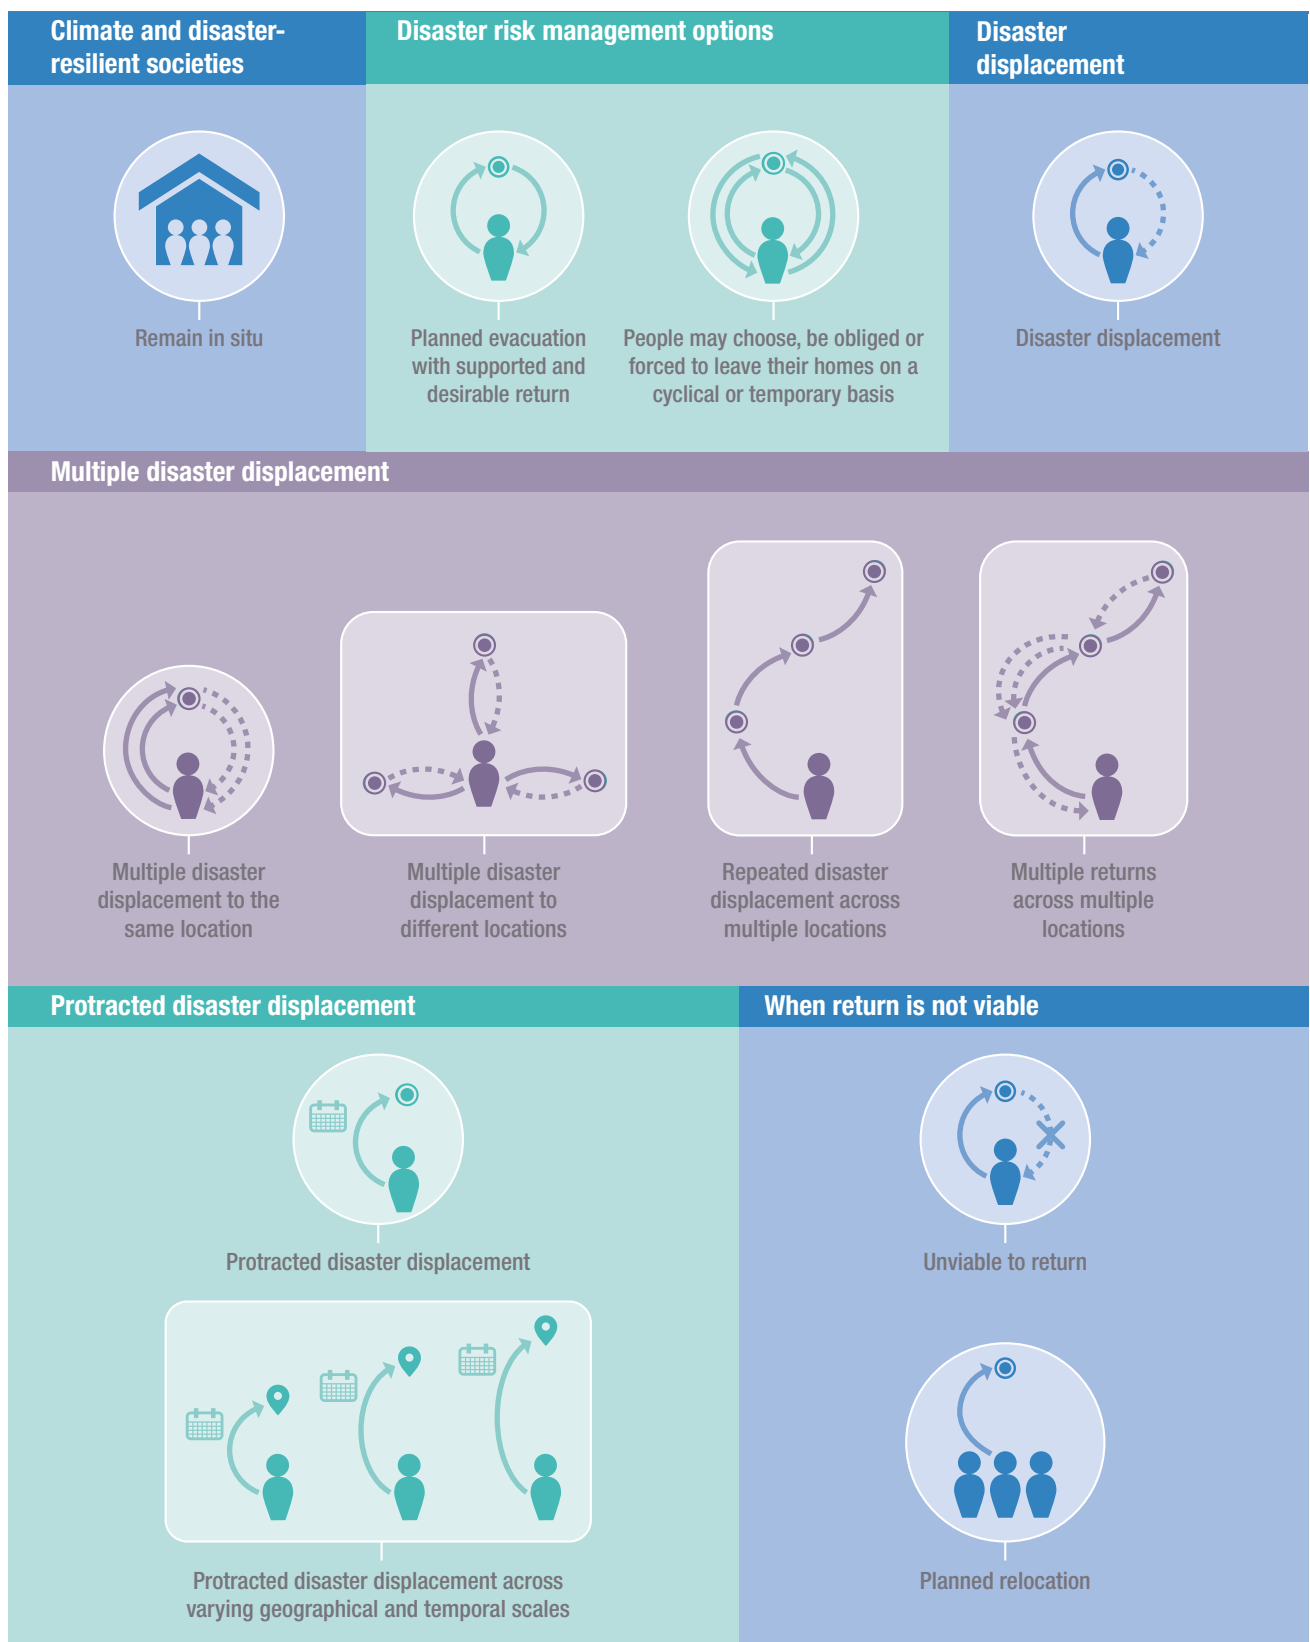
Climate and disaster-resilient societies

Disaster risk management options

Disaster displacement

Remain in situ

Planned evacuation with supported and desirable return

People may choose, be obliged or forced to leave their homes on a cyclical or temporary basis

Disaster displacement

Multiple disaster displacement

Multiple disaster displacement to the same location

Multiple disaster displacement to different locations

Repeated disaster displacement across multiple locations

Multiple returns across multiple locations

Protracted disaster displacement

When return is not viable

Protracted disaster displacement

Unviable to return

Protracted disaster displacement across varying geographical and temporal scales

Planned relocation